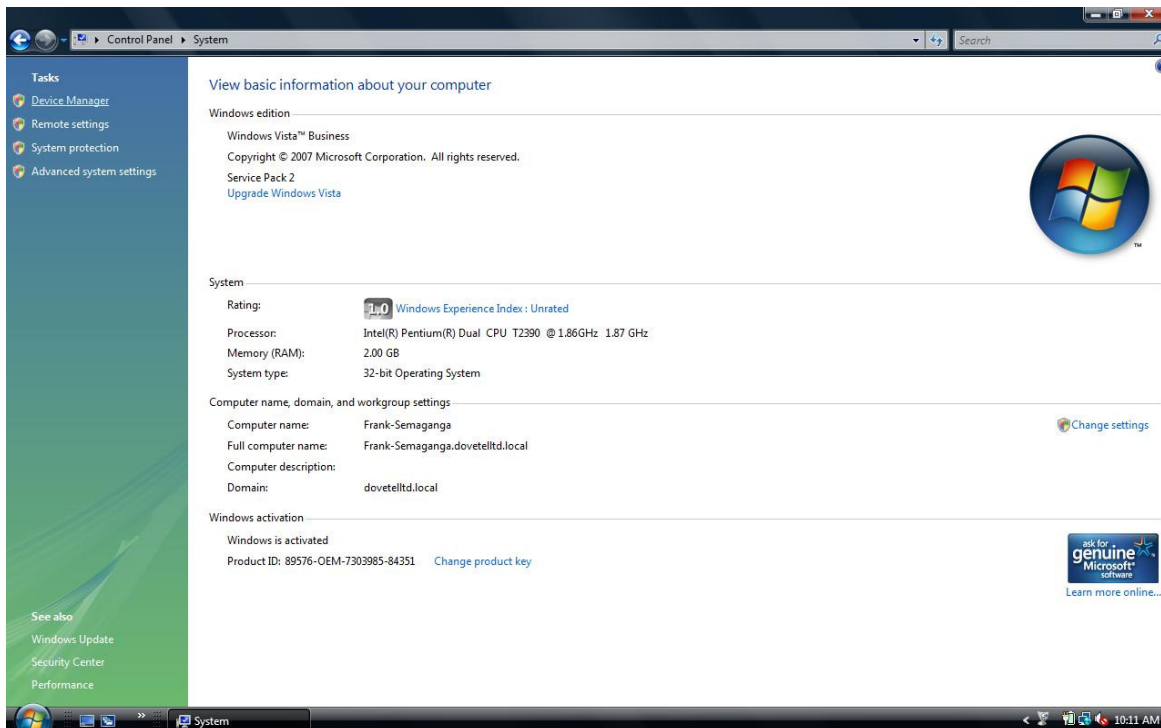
Control Panel ▸ System

Search

Tasks
Device Manager
Remote settings
System protection
Advanced system settings

See also
Windows Update
Security Center
Performance

View basic information about your computer

Windows edition

Windows Vista™ Business
Copyright © 2007 Microsoft Corporation. All rights reserved.
Service Pack 2
Upgrade Windows Vista

System

| | |
|---|---|
| Rating: | 1.0 Windows Experience Index : Unrated |
| Processor: | Intel(R) Pentium(R) Dual CPU T2390 @ 1.86GHz 1.87 GHz |
| Memory (RAM): | 2.00 GB |
| System type: | 32-bit Operating System |

Computer name, domain, and workgroup settings

| | |
|---|---|
| Computer name: | Frank-Semaganga |
| Full computer name: | Frank-Semaganga.dovetelltd.local |
| Computer description: | |
| Domain: | dovetelltd.local |

Change settings

Windows activation

Windows is activated
Product ID: 89576-OEM-7303985-84351 Change product key

ask for genuine Microsoft software
Learn more online...

System

10:11 AM